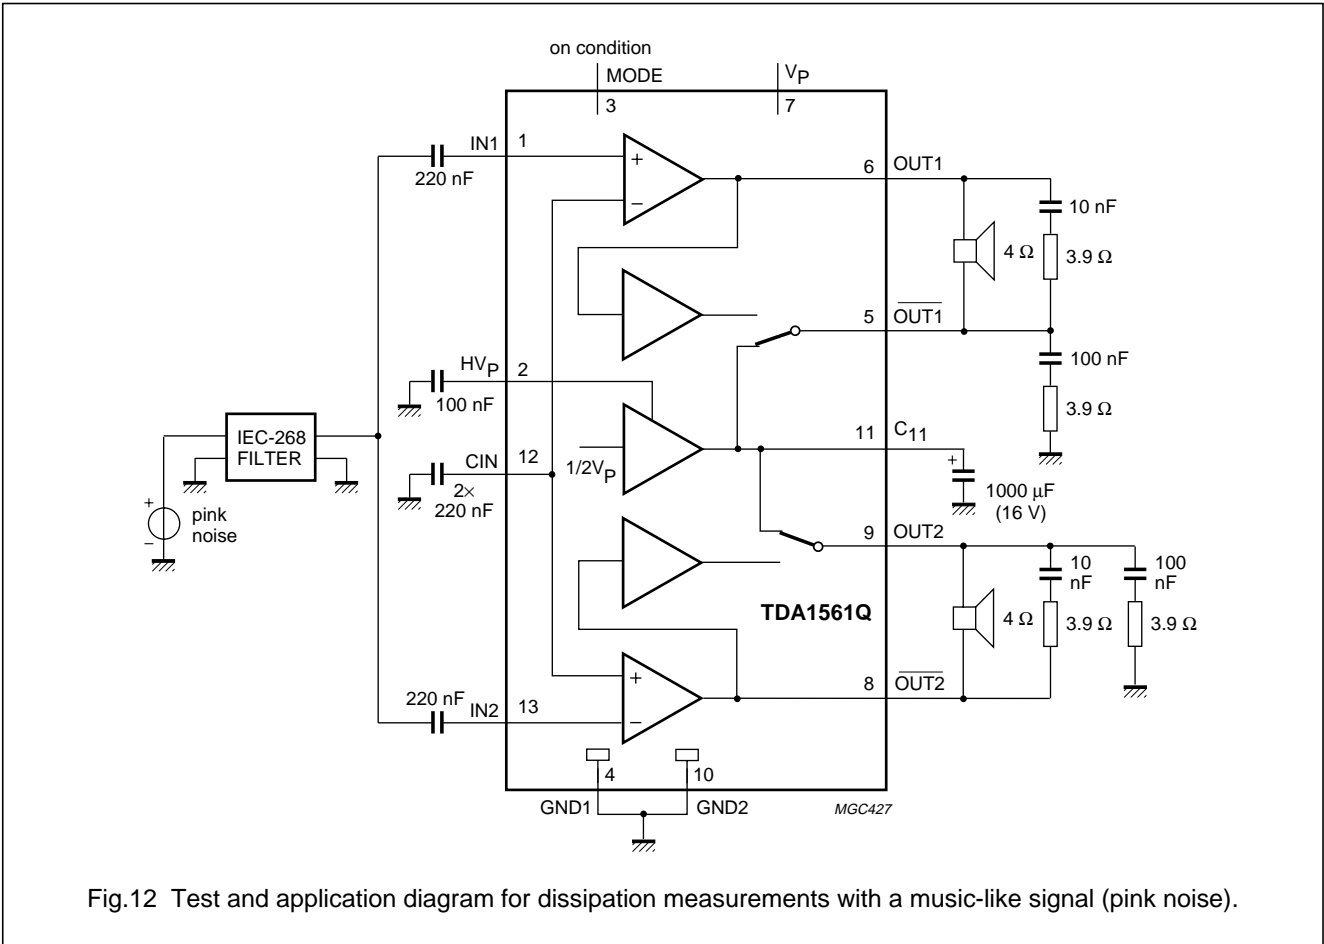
on condition
MODE
3
$V_P$
7
IN1
1
220 nF
6
OUT1
10 nF
4 Ω
3.9 Ω
5
$\overline{OUT1}$
100 nF
$HV_P$
2
100 nF
3.9 Ω
IEC-268
FILTER
11
$C_{11}$
CIN
12
$1/2V_P$
2×
220 nF
1000 μF
(16 V)
pink
noise
9
OUT2
10
nF
100
nF
TDA1561Q
4 Ω
3.9 Ω
3.9 Ω
8
$\overline{OUT2}$
220 nF
IN2
13
4
10
GND1
GND2
MGC427

Fig.12 Test and application diagram for dissipation measurements with a music-like signal (pink noise).